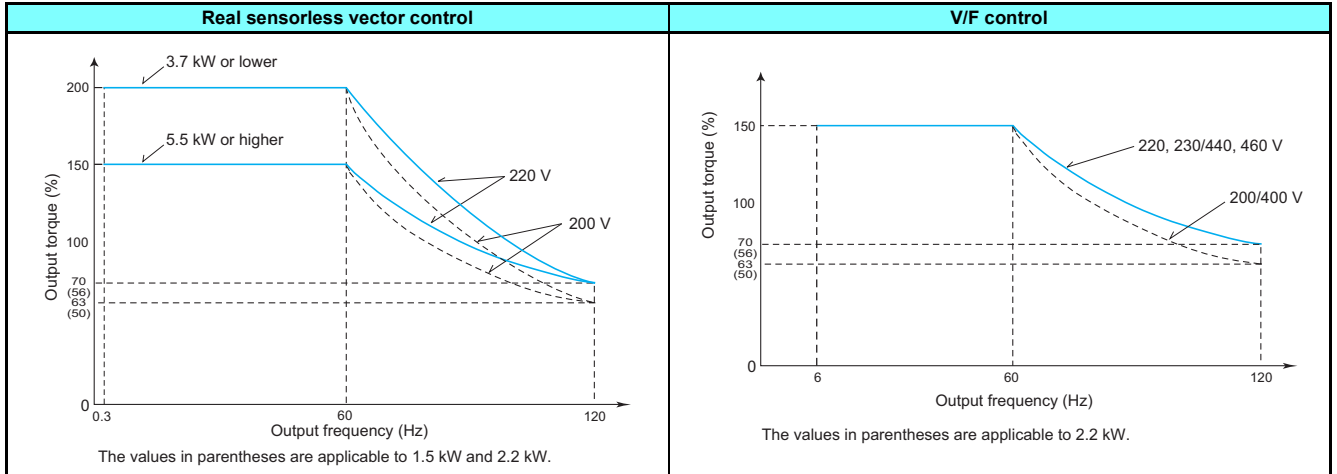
| Real sensorless vector control | V/F control |
|---|---|
| 3.7 kW or lower<br>200<br>5.5 kW or higher<br>150<br>220 V<br>Output torque (%)<br>100<br>200 V<br>70<br>(56)<br>63<br>(50)<br>0<br>0.3<br>60<br>120<br>Output frequency (Hz)<br>The values in parentheses are applicable to 1.5 kW and 2.2 kW. | 150<br>220, 230/440, 460 V<br>Output torque (%)<br>100<br>200/400 V<br>70<br>(56)<br>63<br>(50)<br>0<br>6<br>60<br>120<br>Output frequency (Hz)<br>The values in parentheses are applicable to 2.2 kW. |